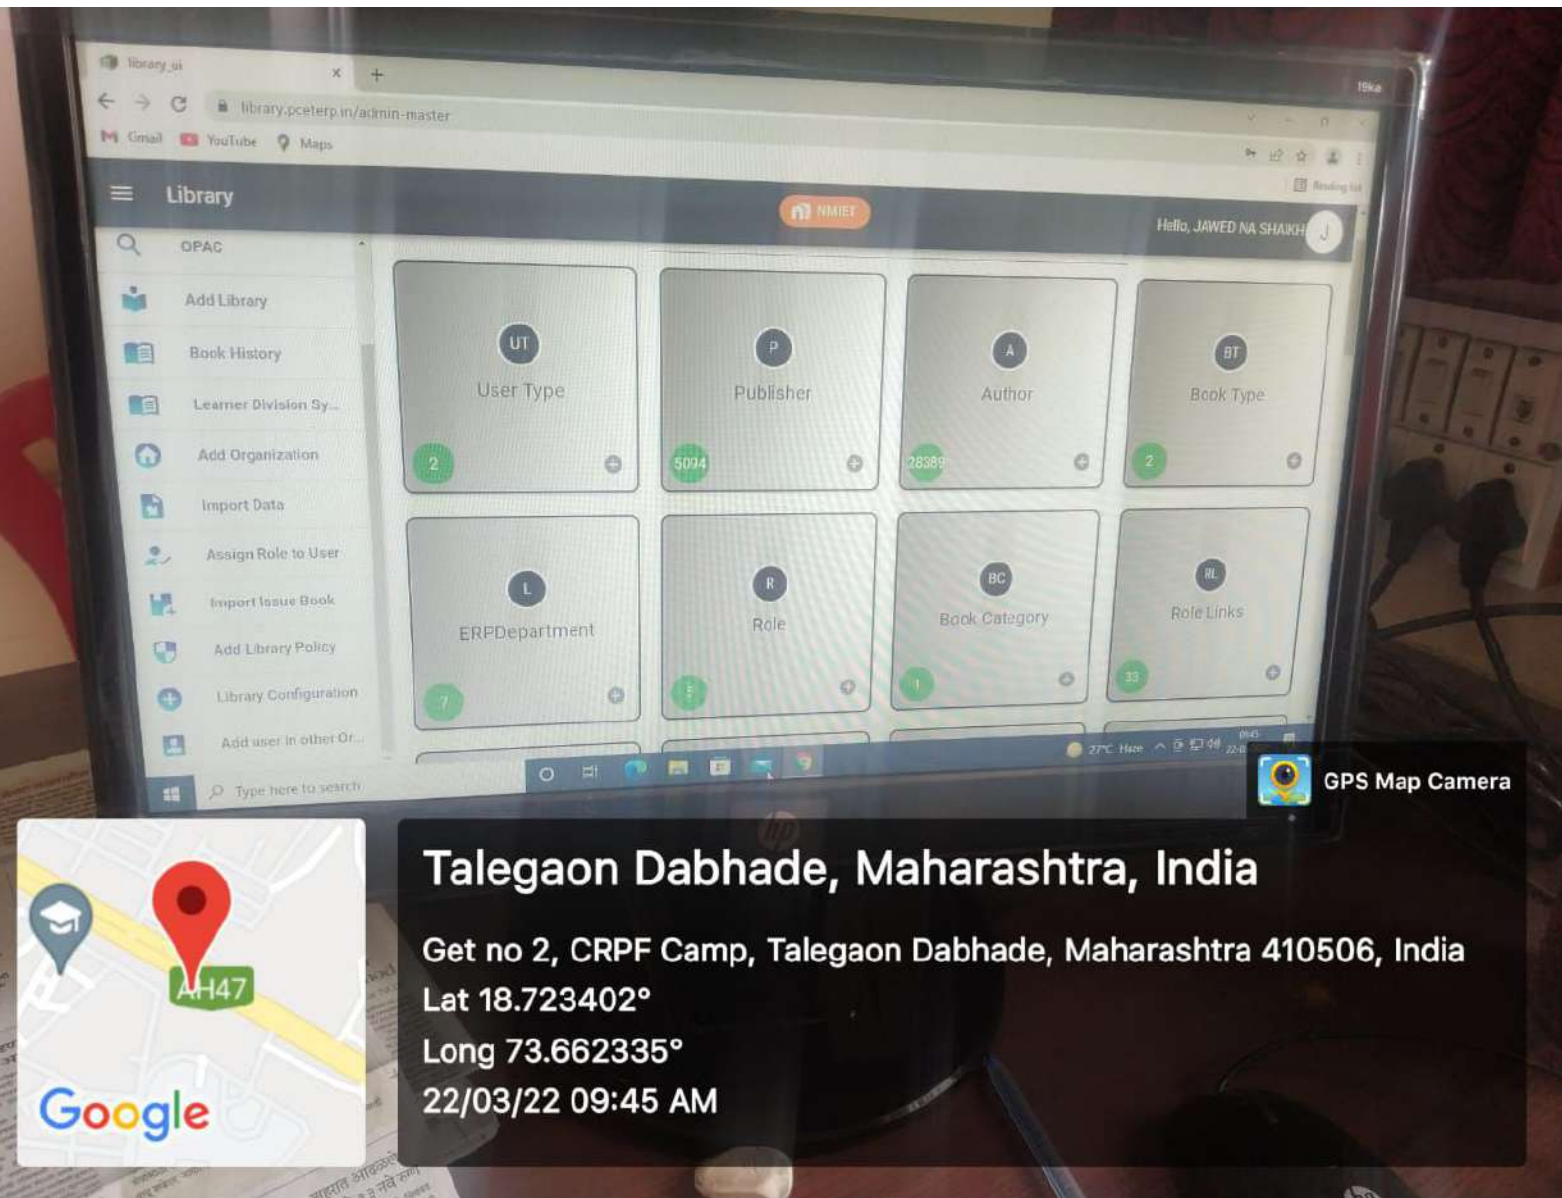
library_ui
library.pceterp.in/admin-master
Gmail YouTube Maps
Library
NMIET
Hello, JAWED NA SHAIKH
OPAC
Add Library
Book History
Learner Division Sy...
Add Organization
Import Data
Assign Role to User
Import Issue Book
Add Library Policy
Library Configuration
Add user in other Or...

UT
User Type
2

P
Publisher
5094

A
Author
28389

BT
Book Type
2

L
ERPDepartment
7

R
Role
5

BC
Book Category
1

RL
Role Links
33

Type here to search
27°C Haze

GPS Map Camera
AH47
Google
Talegaon Dabhade, Maharashtra, India
Get no 2, CRPF Camp, Talegaon Dabhade, Maharashtra 410506, India
Lat 18.723402°
Long 73.662335°
22/03/22 09:45 AM